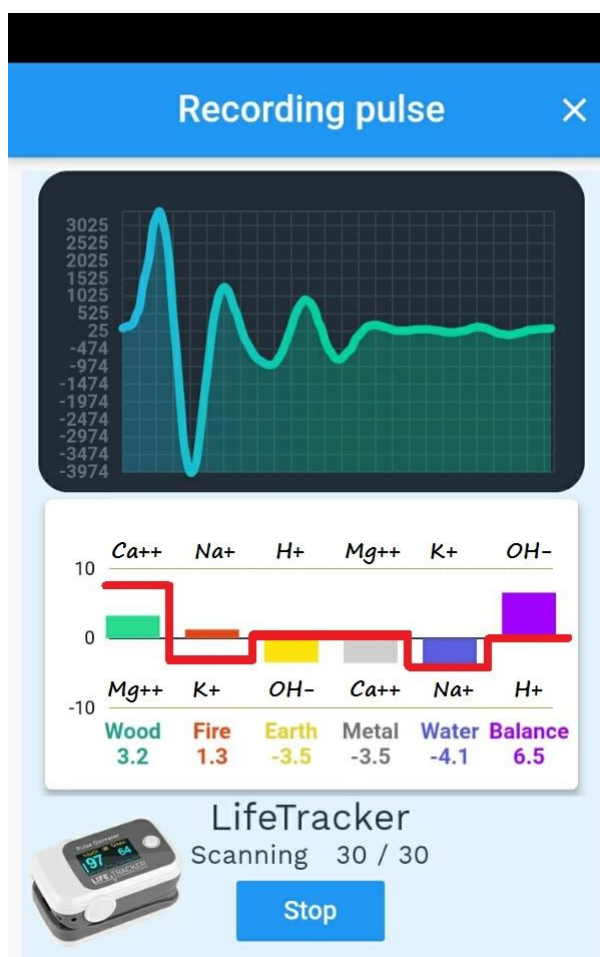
Recording pulse ×

3025
2525
2025
1525
1025
525
25
-474
-974
-1474
-1974
-2474
-2974
-3474
-3974

Ca++ Na+ H+ Mg++ K+ OH−
10
0
Mg++ K+ OH− Ca++ Na+ H+
-10
Wood 3.2
Fire 1.3
Earth -3.5
Metal -3.5
Water -4.1
Balance 6.5

Pulse Oximeter
97 64
LIFE TRACKER

LifeTracker
Scanning 30 / 30
Stop